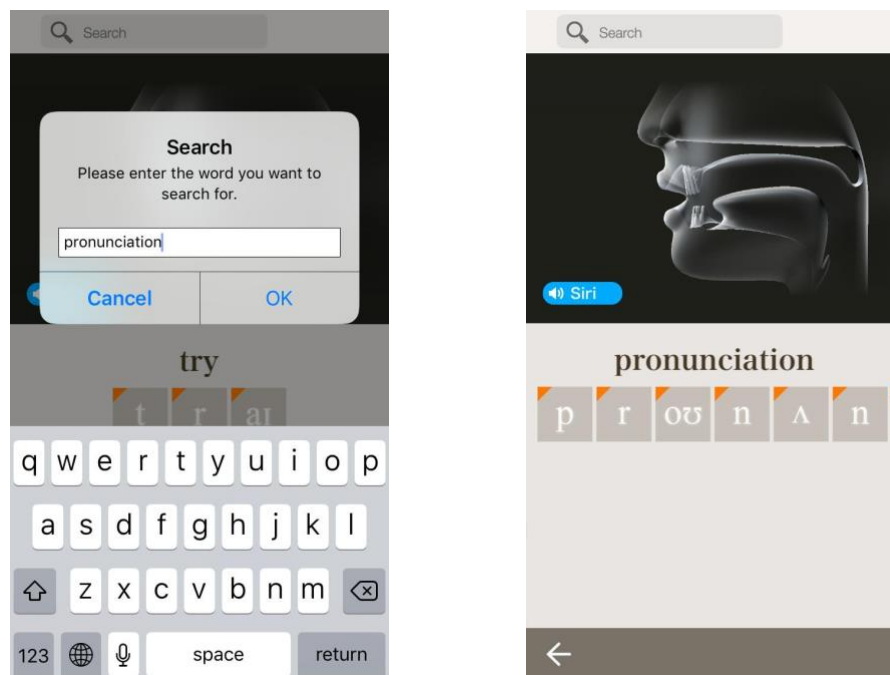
Search

Search
Please enter the word you want to search for.

pronunciation

Cancel OK

try

t r aɪ

q w e r t y u i o p
a s d f g h j k l
z x c v b n m
123 space return

Search

Siri

pronunciation

p r oʊ n ʌ n